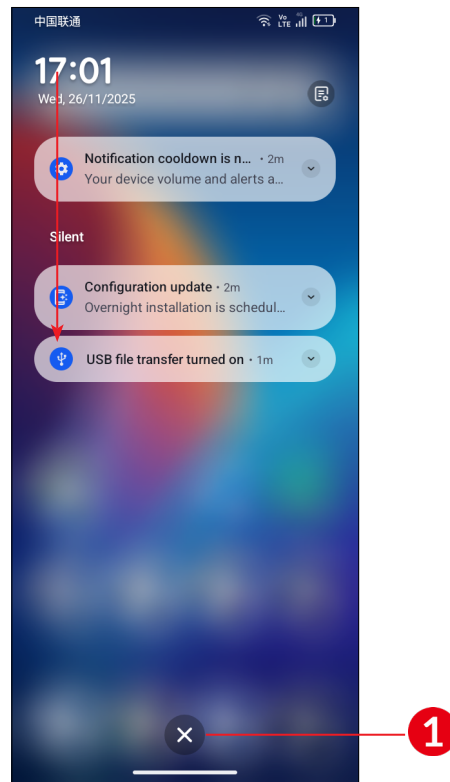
中国联通

Vo LTE

17:01

Wed, 26/11/2025

Notification cooldown is n... • 2m

Your device volume and alerts a...

Silent

Configuration update • 2m

Overnight installation is schedul...

USB file transfer turned on • 1m

1